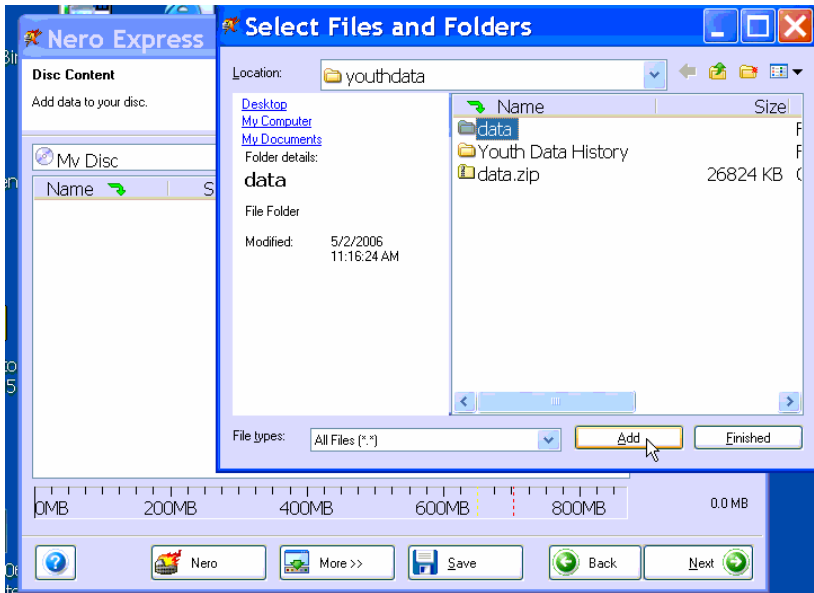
Nero Express

Disc Content

Add data to your disc.

My Disc

Name

Select Files and Folders

Location: youthdata

Desktop
My Computer
My Documents

Folder details:

data

File Folder

Modified: 5/2/2006 11:16:24 AM

| Name | Size |
|---|---|
| data | |
| Youth Data History | |
| data.zip | 26824 KB |

File types: All Files (*.*)

Add

Finished

0MB 200MB 400MB 600MB 800MB

0.0 MB

Nero

More >>

Save

Back

Next